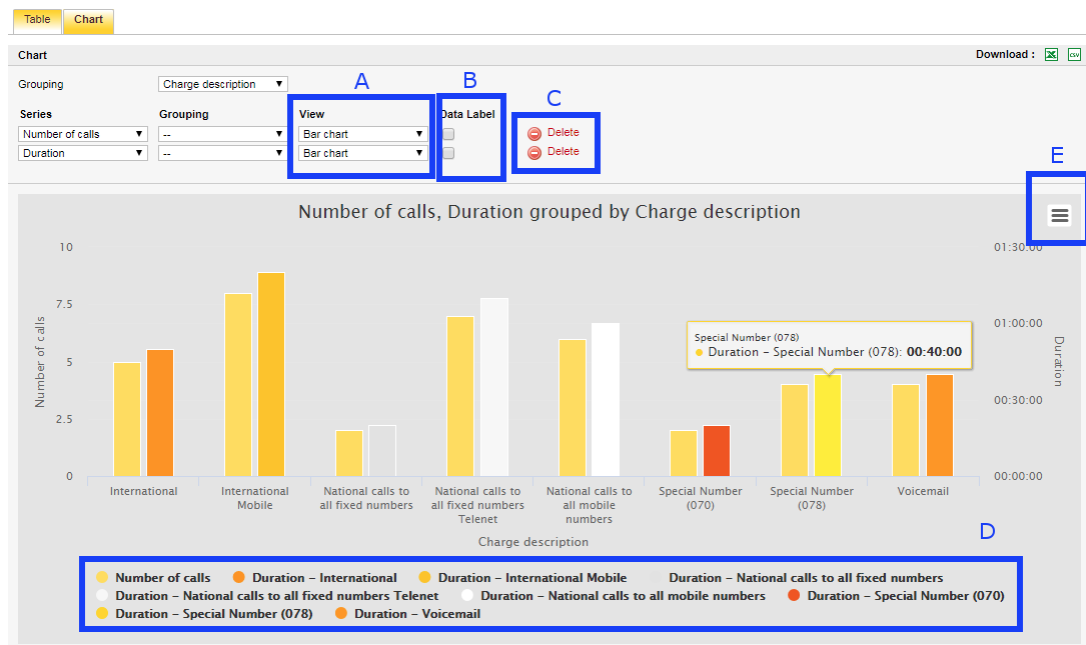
Table Chart

Chart

Download :

Grouping Charge description

A B C

| Series | Grouping | View | Data Label | |
|---|---|---|---|---|
| Number of calls | -- | Bar chart | | Delete |
| Duration | -- | Bar chart | | Delete |

E

Number of calls, Duration grouped by Charge description

Number of calls

10
7.5
5
2.5
0

Duration

01:30:00
01:00:00
00:30:00
00:00:00

Special Number (078)
Duration – Special Number (078): 00:40:00

International
International Mobile
National calls to all fixed numbers
National calls to all fixed numbers Telenet
National calls to all mobile numbers
Special Number (070)
Special Number (078)
Voicemail

Charge description

D

Number of calls
Duration – International
Duration – International Mobile
Duration – National calls to all fixed numbers
Duration – National calls to all fixed numbers Telenet
Duration – National calls to all mobile numbers
Duration – Special Number (070)
Duration – Special Number (078)
Duration – Voicemail